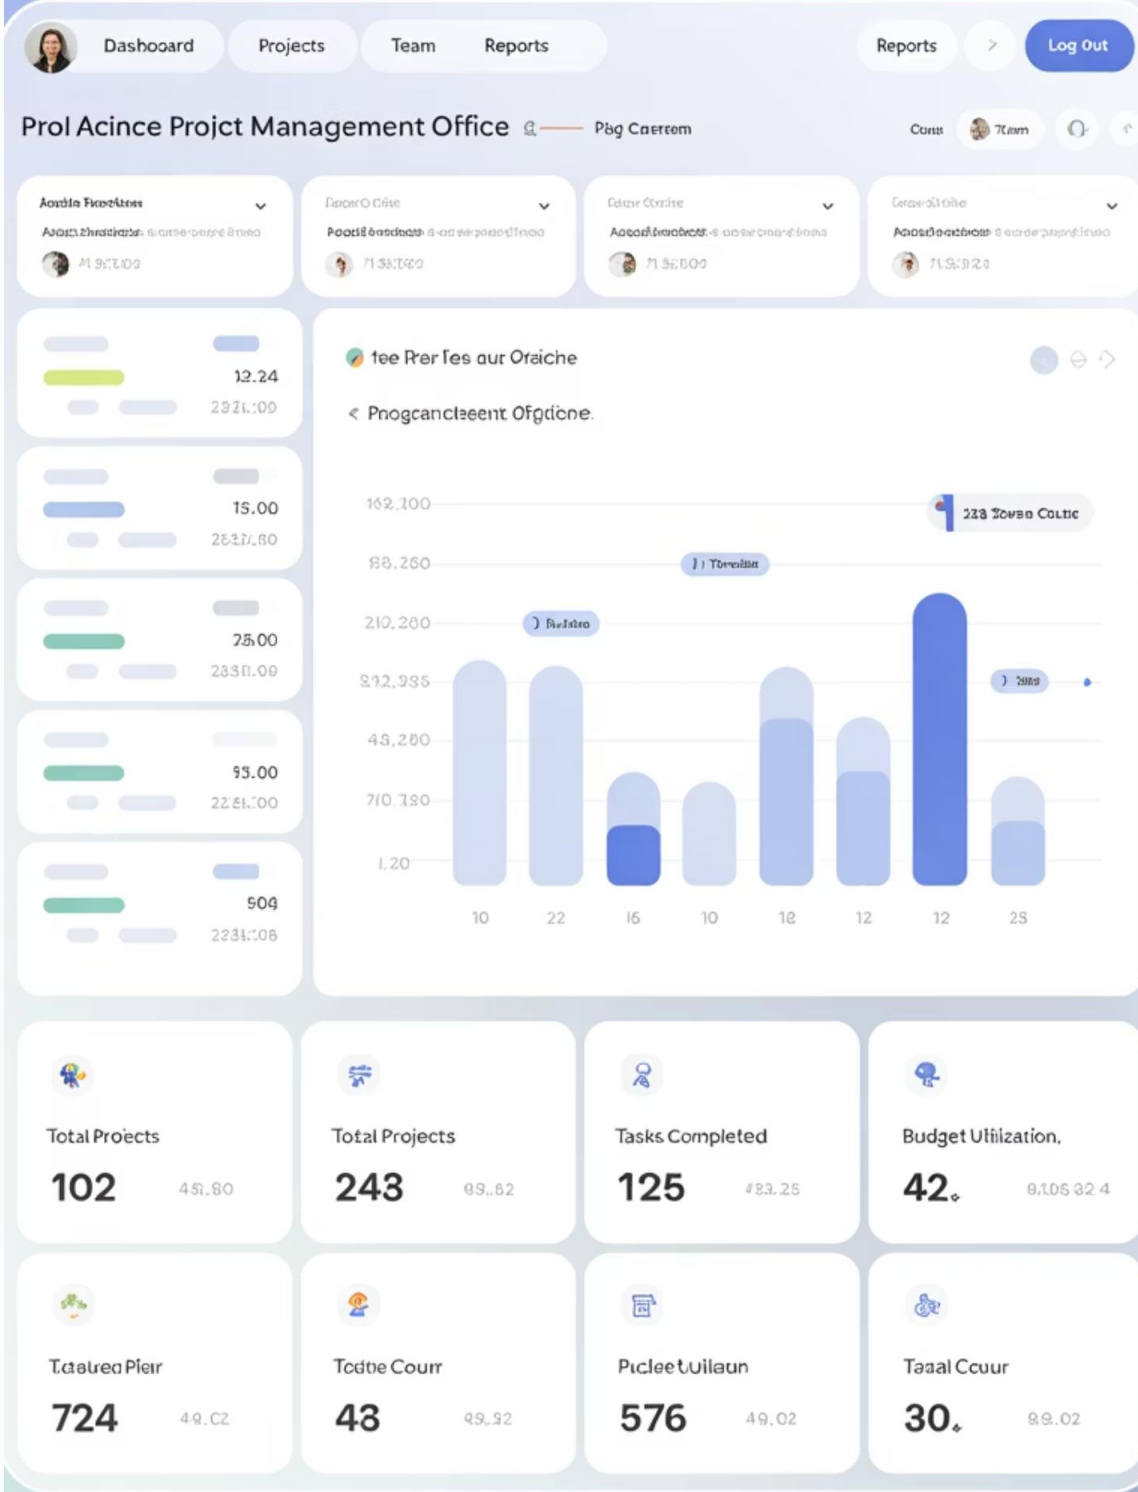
Dashboard Projects Team Reports

Reports > Log Out

Prol Acince Projct Management Office Pag Caerem

Conn Team

Aordla Fraedtors
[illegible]
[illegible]

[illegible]
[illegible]
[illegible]

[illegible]
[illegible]
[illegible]

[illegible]
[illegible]
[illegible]

12.24
2321.:00

15.00
2527.80

25.00
2330.00

55.00
2251.:00

509
2231.:08

tee Prer Tes aur Oraiche

< Progcancleeent Ofgdione

162,100
88,250
210,280
212,935
43,280
710,120
1.20

228 Soveo Coltic
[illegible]
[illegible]
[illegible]

10 22 16 10 12 12 12 25

Total Proiects
102 451.80

Total Projects
243 89.82

Tasks Completed
125 483.25

Budget Ulilization.
42. 8.105 32 4

Tdaureo Pler
724 49.C2

Tcdbe Courr
48 49.92

Picleetuilaun
576 49.02

Taaal Ccuur
30. 89.02